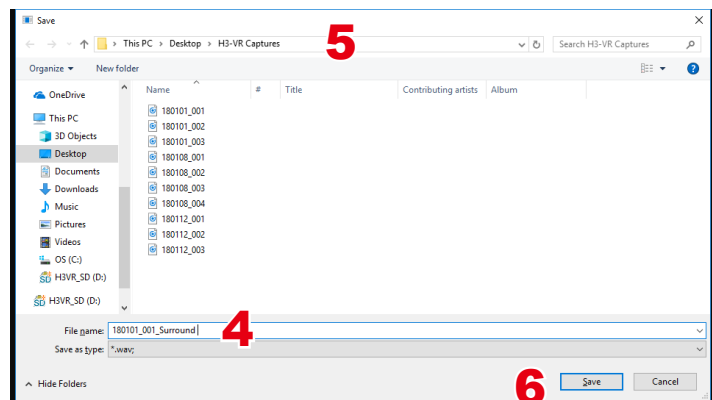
Save

This PC > Desktop > H3-VR Captures

5

Search H3-VR Captures

Organize ▾ New folder

OneDrive
This PC
3D Objects
Desktop
Documents
Downloads
Music
Pictures
Videos
OS (C:)
H3VR_SD (D:)
H3VR_SD (D:)

| Name | # | Title | Contributing artists | Album |
|---|---|---|---|---|
| 180101_001 | | | | |
| 180101_002 | | | | |
| 180101_003 | | | | |
| 180108_001 | | | | |
| 180108_002 | | | | |
| 180108_003 | | | | |
| 180108_004 | | | | |
| 180112_001 | | | | |
| 180112_002 | | | | |
| 180112_003 | | | | |

File name: 180101_001_Surround

4

Save as type: *.wav;

Hide Folders

6

Save

Cancel